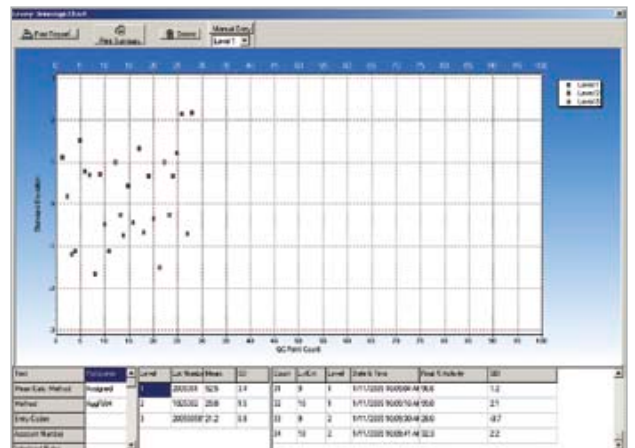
Levey Jennings Chart

Print Report | Print Summary | Delete | Manual Entry Level 1

0 5 10 15 20 25 30 35 40 45 50 55 60 65 70 75 80 85 90 95 100

Level 1
Level 2
Level 3

Standard Deviation

QC Point Count

| Test | Parameter |
|---|---|
| Mean Calc Method | Assigned |
| Method | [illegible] |
| Entry Codes | |
| Account Number | |

| Level | Lot Number | Mean | SD |
|---|---|---|---|
| 1 | 2005XXX | 52.5 | 2.4 |
| 2 | 1005302 | 25.8 | 9.3 |
| 3 | 2005008 | 21.2 | 3.5 |

| Count | Lot/Ctrl | Level | Date & Time | Read % Activity | SD |
|---|---|---|---|---|---|
| 29 | 9 | 1 | 5/11/2005 9:00:04 AM | 56.6 | 1.2 |
| 32 | 10 | 1 | 5/11/2005 9:00:10 AM | 55.6 | 2.1 |
| 33 | 8 | 2 | 5/11/2005 9:00:30 AM | 28.6 | -0.7 |
| 34 | 10 | 2 | 5/11/2005 9:00:41 AM | 32.3 | 2.2 |